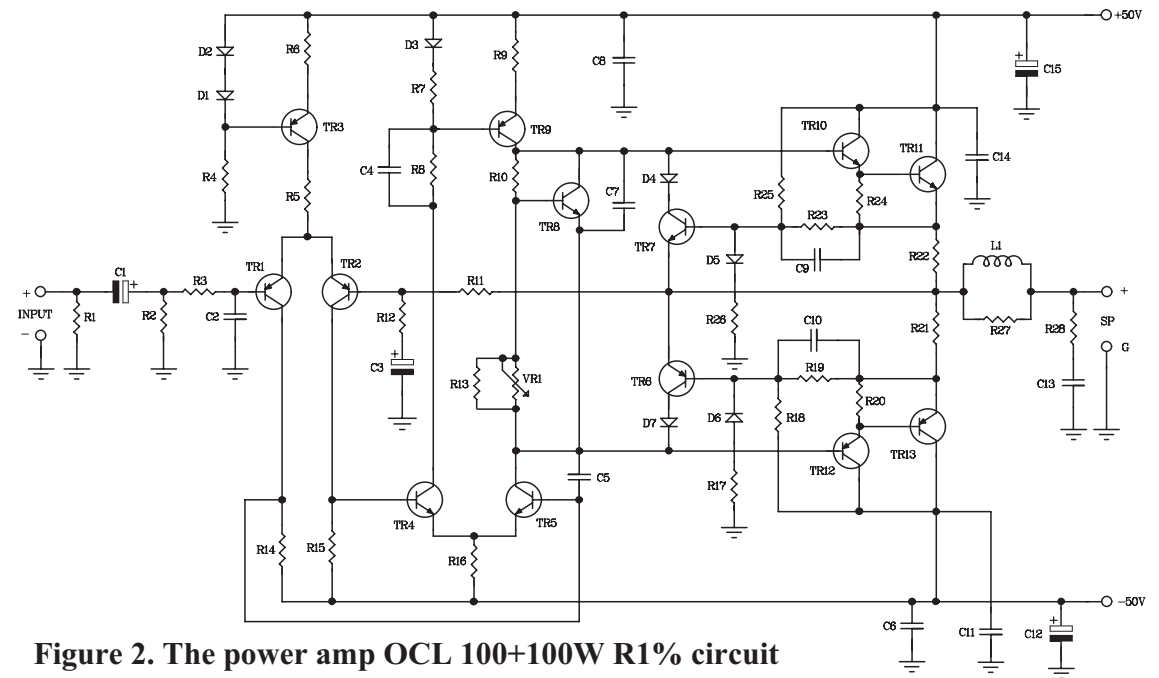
+50V
D2
R6
D3
R9
C8
C15
D1
TR3
R7
TR9
C4
R8
TR10
TR11
R4
R10
C7
C14
D4
R25
R24
R5
TR8
R23
TR7
C9
R22
C1
D5
L1
+ INPUT −
R3
TR1
TR2
R11
+
R1
R2
C2
R12
R26
R27
R28
SP
G
C3
C10
R21
R13
VR1
TR6
R19
C13
D6
R18
R20
D7
TR13
TR12
C5
TR4
TR5
R17
R14
R15
R16
−50V
C6
C11
C12
Figure 2. The power amp OCL 100+100W R1% circuit